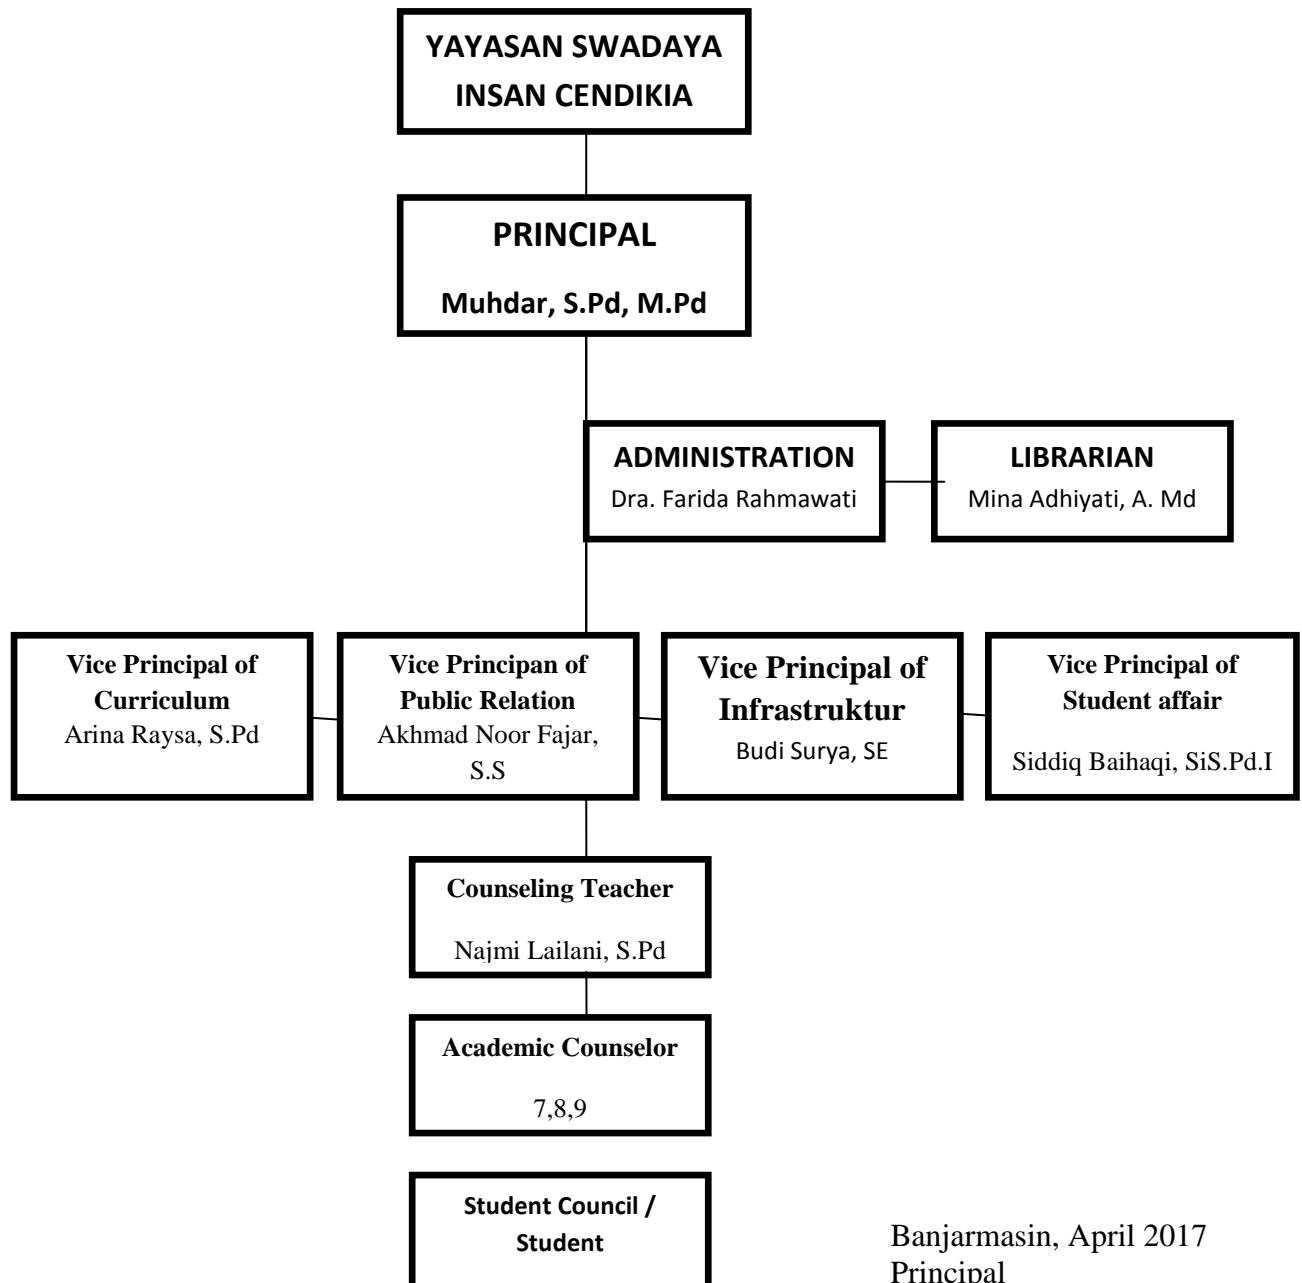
YAYASAN SWADAYA INSAN CENDIKIA

PRINCIPAL

Muhdar, S.Pd, M.Pd

ADMINISTRATION
Dra. Farida Rahmawati

LIBRARIAN
Mina Adhiyati, A. Md

Vice Principal of Curriculum
Arina Raysa, S.Pd

Vice Principan of Public Relation
Akhmad Noor Fajar, S.S

Vice Principal of Infrastruktur
Budi Surya, SE

Vice Principal of Student affair
Siddiq Baihaqi, SiS.Pd.I

Counseling Teacher
Najmi Lailani, S.Pd

Academic Counselor
7,8,9

Student Council / Student

Banjarmasin, April 2017
Principal